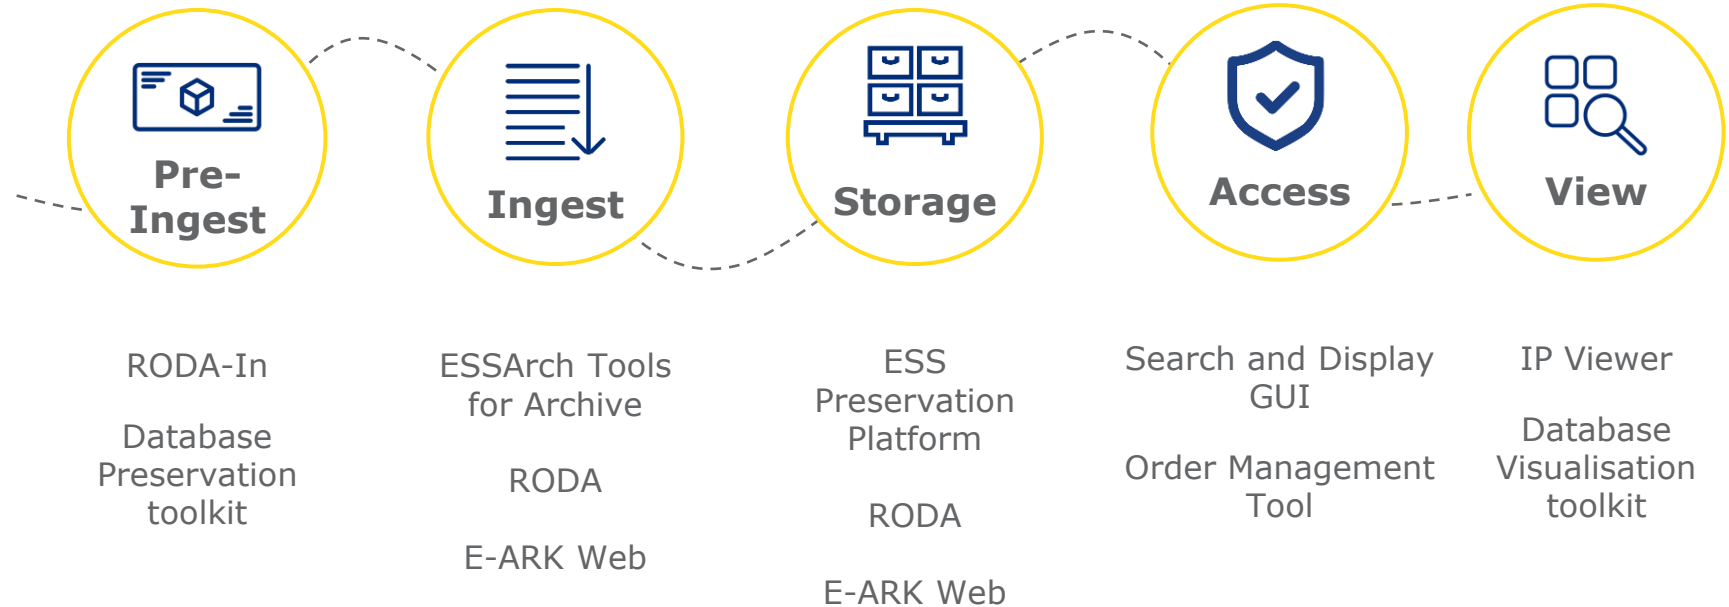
Pre-Ingest

Ingest

Storage

Access

View

RODA-In

Database Preservation toolkit

ESSArch Tools for Archive

RODA

E-ARK Web

ESS Preservation Platform

RODA

E-ARK Web

Search and Display GUI

Order Management Tool

IP Viewer

Database Visualisation toolkit